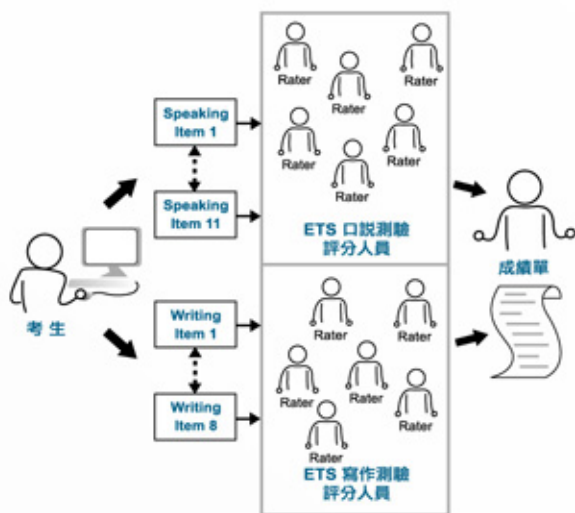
考 生

Speaking Item 1

Speaking Item 11

Writing Item 1

Writing Item 8

Rater

Rater

Rater

Rater

Rater

Rater

Rater

ETS 口說測驗 評分人員

Rater

Rater

Rater

Rater

Rater

Rater

Rater

ETS 寫作測驗 評分人員

成績單